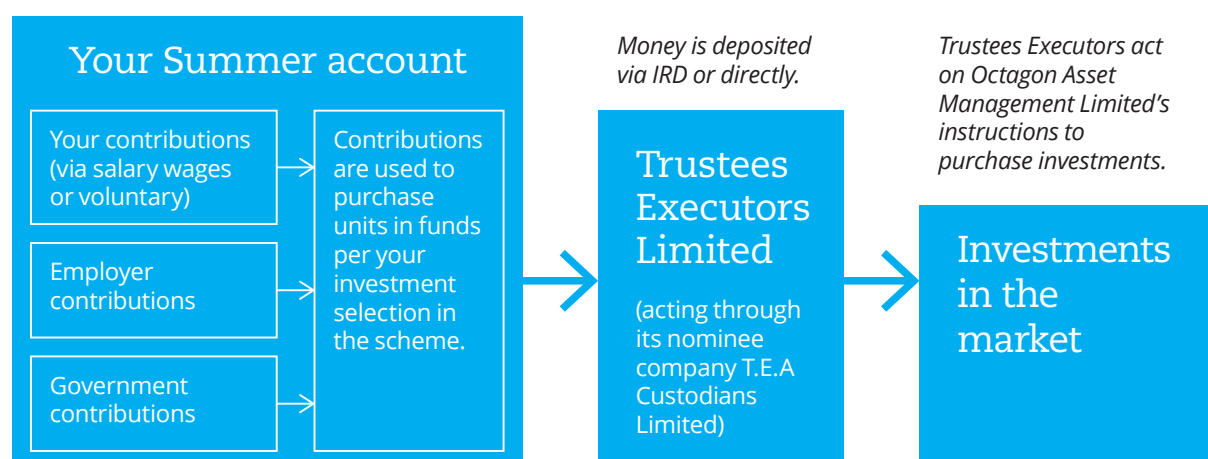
Your Summer account

Your contributions (via salary wages or voluntary)

Employer contributions

Government contributions

Contributions are used to purchase units in funds per your investment selection in the scheme.

Money is deposited via IRD or directly.

Trustees Executors Limited

(acting through its nominee company T.E.A Custodians Limited)

Trustees Executors act on Octagon Asset Management Limited's instructions to purchase investments.

Investments in the market